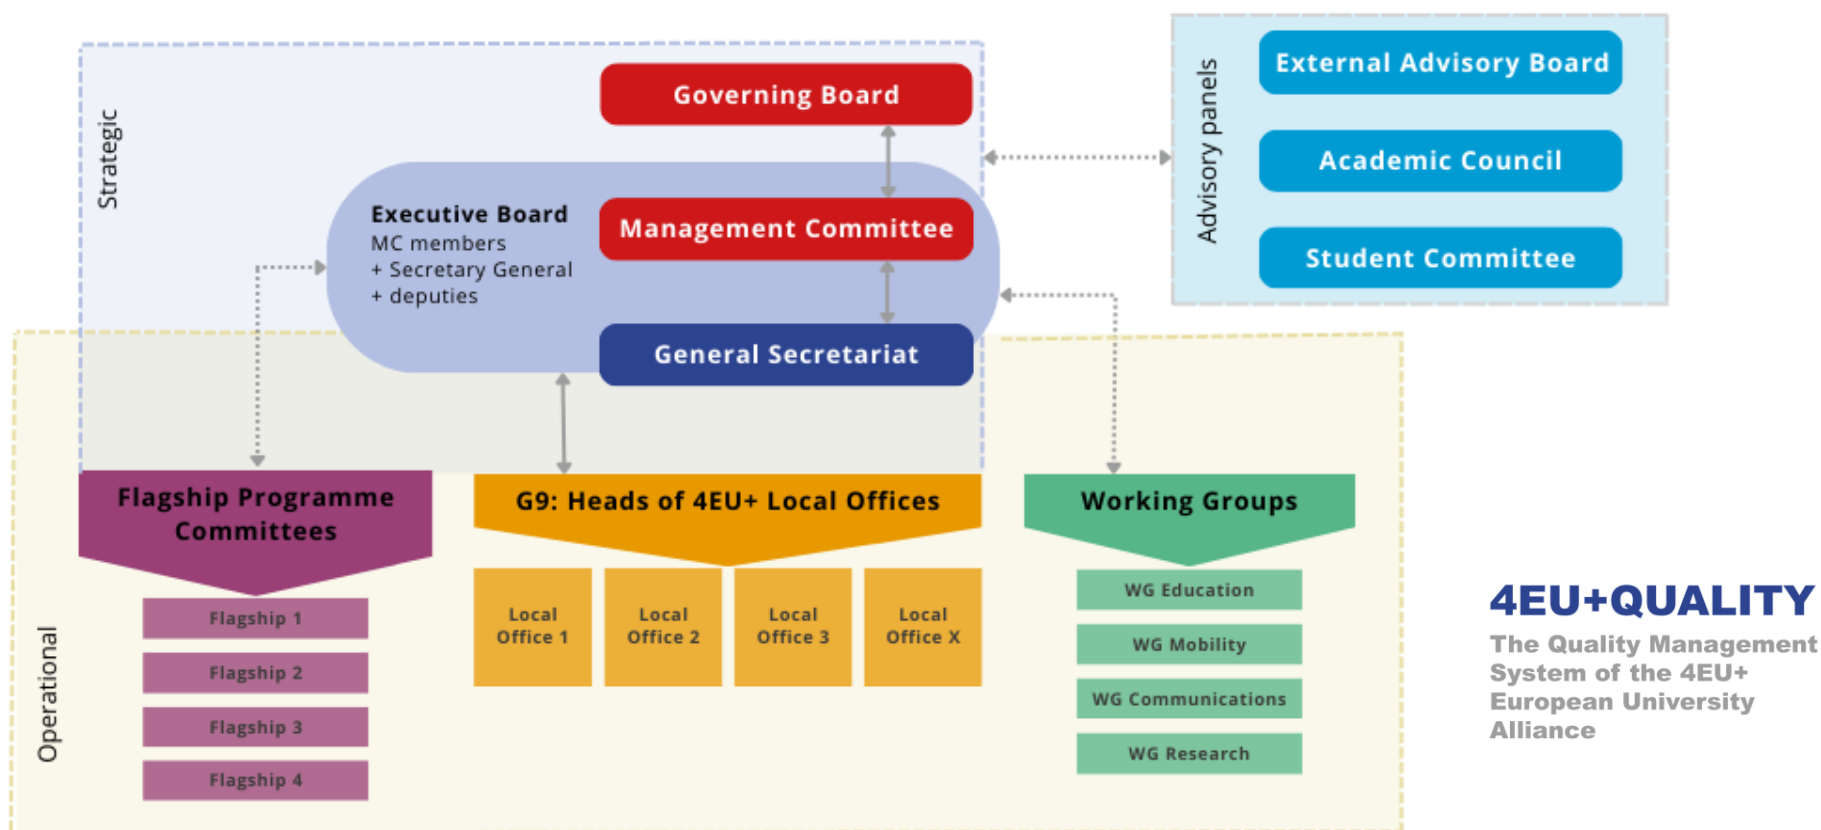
Strategic

Governing Board

Executive Board
MC members
+ Secretary General
+ deputies

Management Committee

General Secretariat

Advisory panels

External Advisory Board

Academic Council

Student Committee

Operational

Flagship Programme Committees

Flagship 1

Flagship 2

Flagship 3

Flagship 4

G9: Heads of 4EU+ Local Offices

Local Office 1

Local Office 2

Local Office 3

Local Office X

Working Groups

WG Education

WG Mobility

WG Communications

WG Research

4EU+QUALITY
The Quality Management System of the 4EU+ European University Alliance